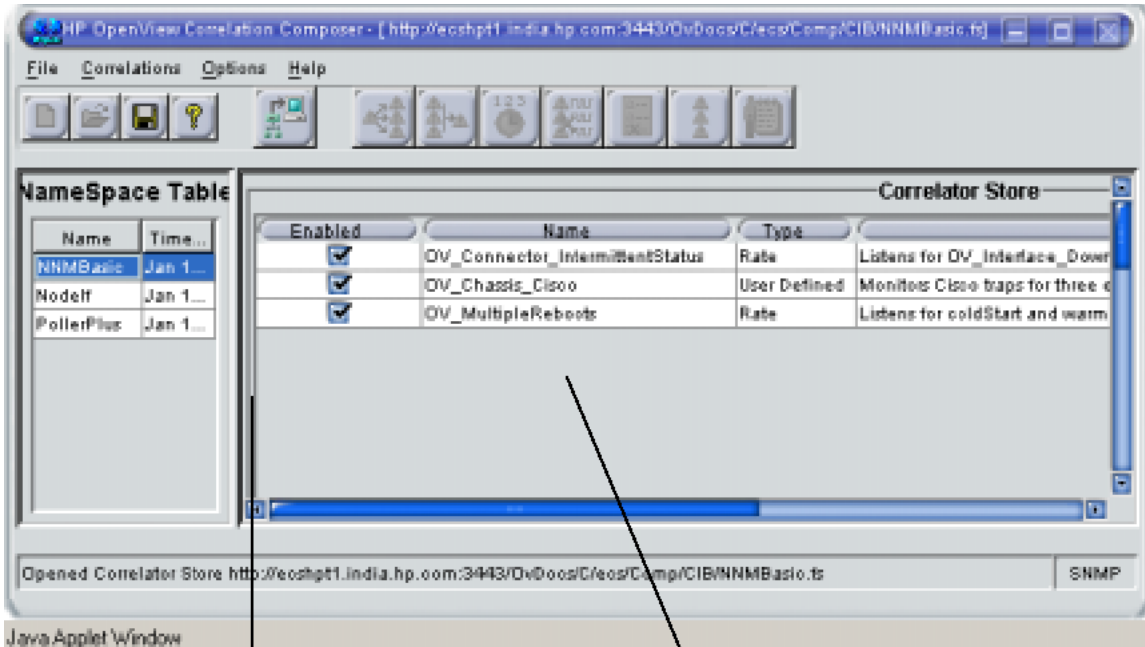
HP OpenView Correlation Composer - [ http://ecshpt1.india.hp.com:3443/OvDocs/C/ecs/Comp/CIB/NNMBasic.fs]

File Correlations Options Help

NameSpace Table

| Name | Time... |
|---|---|
| NNMBasic | Jan 1... |
| Nodelf | Jan 1... |
| PollerPlus | Jan 1... |

Correlator Store

| Enabled | Name | Type | |
|---|---|---|---|
| ☑ | OV_Connector_IntermittentStatus | Rate | Listens for OV_Interface_Down |
| ☑ | OV_Chassis_Cisco | User Defined | Monitors Cisco traps for three c |
| ☑ | OV_MultipleReboots | Rate | Listens for coldStart and warm |

Opened Correlator Store http://ecshpt1.india.hp.com:3443/OvDocs/C/ecs/Comp/CIB/NNMBasic.fs

SNMP

Java Applet Window